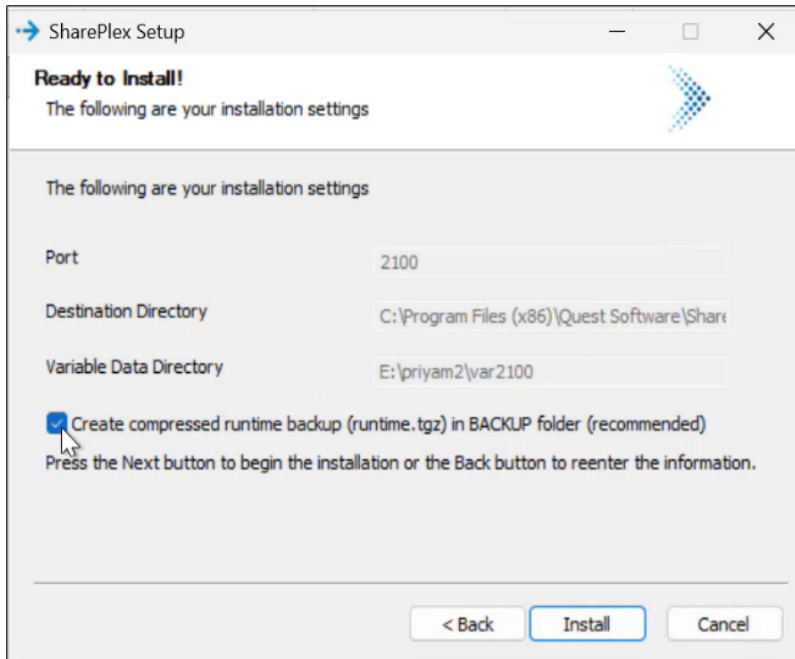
SharePlex Setup

Ready to Install!
The following are your installation settings

The following are your installation settings

Port
2100

Destination Directory
C:\Program Files (x86)\Quest Software\Share

Variable Data Directory
E:\priyam2\var2100

Create compressed runtime backup (runtime.tgz) in BACKUP folder (recommended)
Press the Next button to begin the installation or the Back button to reenter the information.

< Back
Install
Cancel